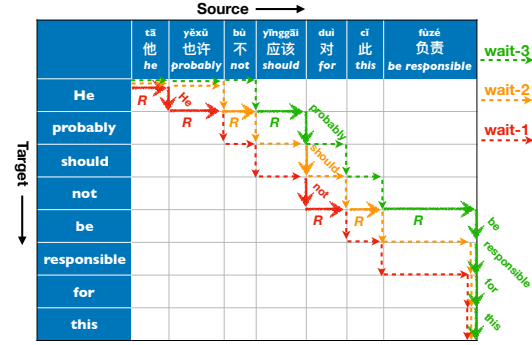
Source

| | tā 他 he | yěxǔ 也许 probably | bù 不 not | yīnggāi 应该 should | duì 对 for | cǐ 此 this | fùzé 负责 be responsible |
|---|---|---|---|---|---|---|---|
| He | | | | | | | |
| probably | | | | | | | |
| should | | | | | | | |
| not | | | | | | | |
| be | | | | | | | |
| responsible | | | | | | | |
| for | | | | | | | |
| this | | | | | | | |

Target

wait-3
wait-2
wait-1

R He R R R probably R should not R R R R be responsible for this